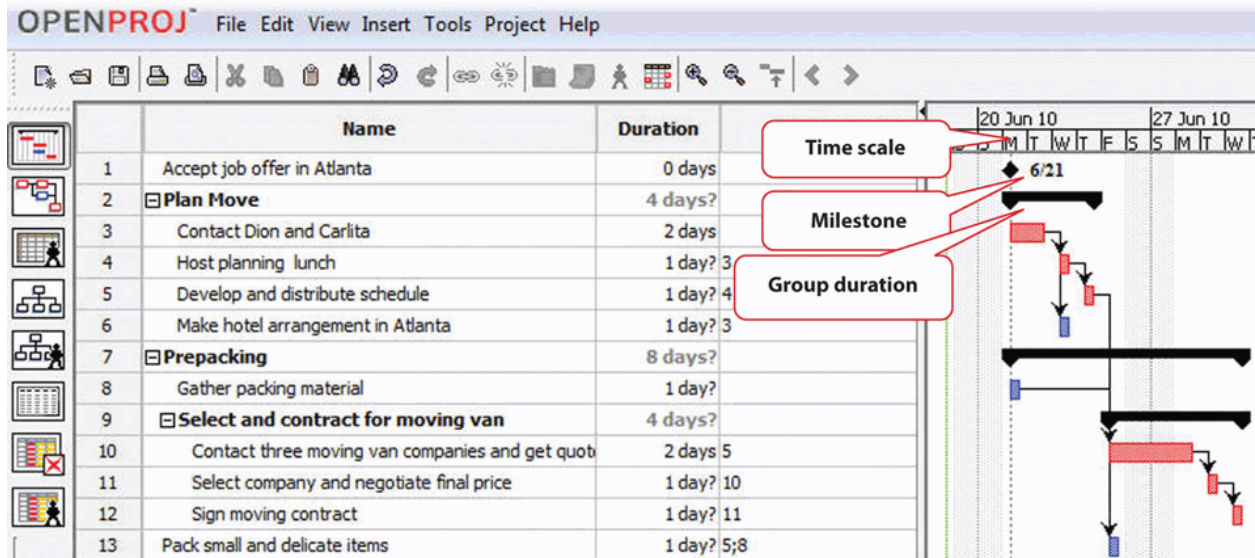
OPENPROJ File Edit View Insert Tools Project Help

|  | Name | Duration |  |
|---|---|---|---|
| 1 | Accept job offer in Atlanta | 0 days |  |
| 2 | ⊟Plan Move | 4 days? |  |
| 3 | Contact Dion and Carlita | 2 days |  |
| 4 | Host planning lunch | 1 day? | 3 |
| 5 | Develop and distribute schedule | 1 day? | 4 |
| 6 | Make hotel arrangement in Atlanta | 1 day? | 3 |
| 7 | ⊟Prepacking | 8 days? |  |
| 8 | Gather packing material | 1 day? |  |
| 9 | ⊟Select and contract for moving van | 4 days? |  |
| 10 | Contact three moving van companies and get quot | 2 days | 5 |
| 11 | Select company and negotiate final price | 1 day? | 10 |
| 12 | Sign moving contract | 1 day? | 11 |
| 13 | Pack small and delicate items | 1 day? | 5;8 |

20 Jun 10
27 Jun 10
S M T W T F S S M T W T

Time scale
6/21
Milestone
Group duration